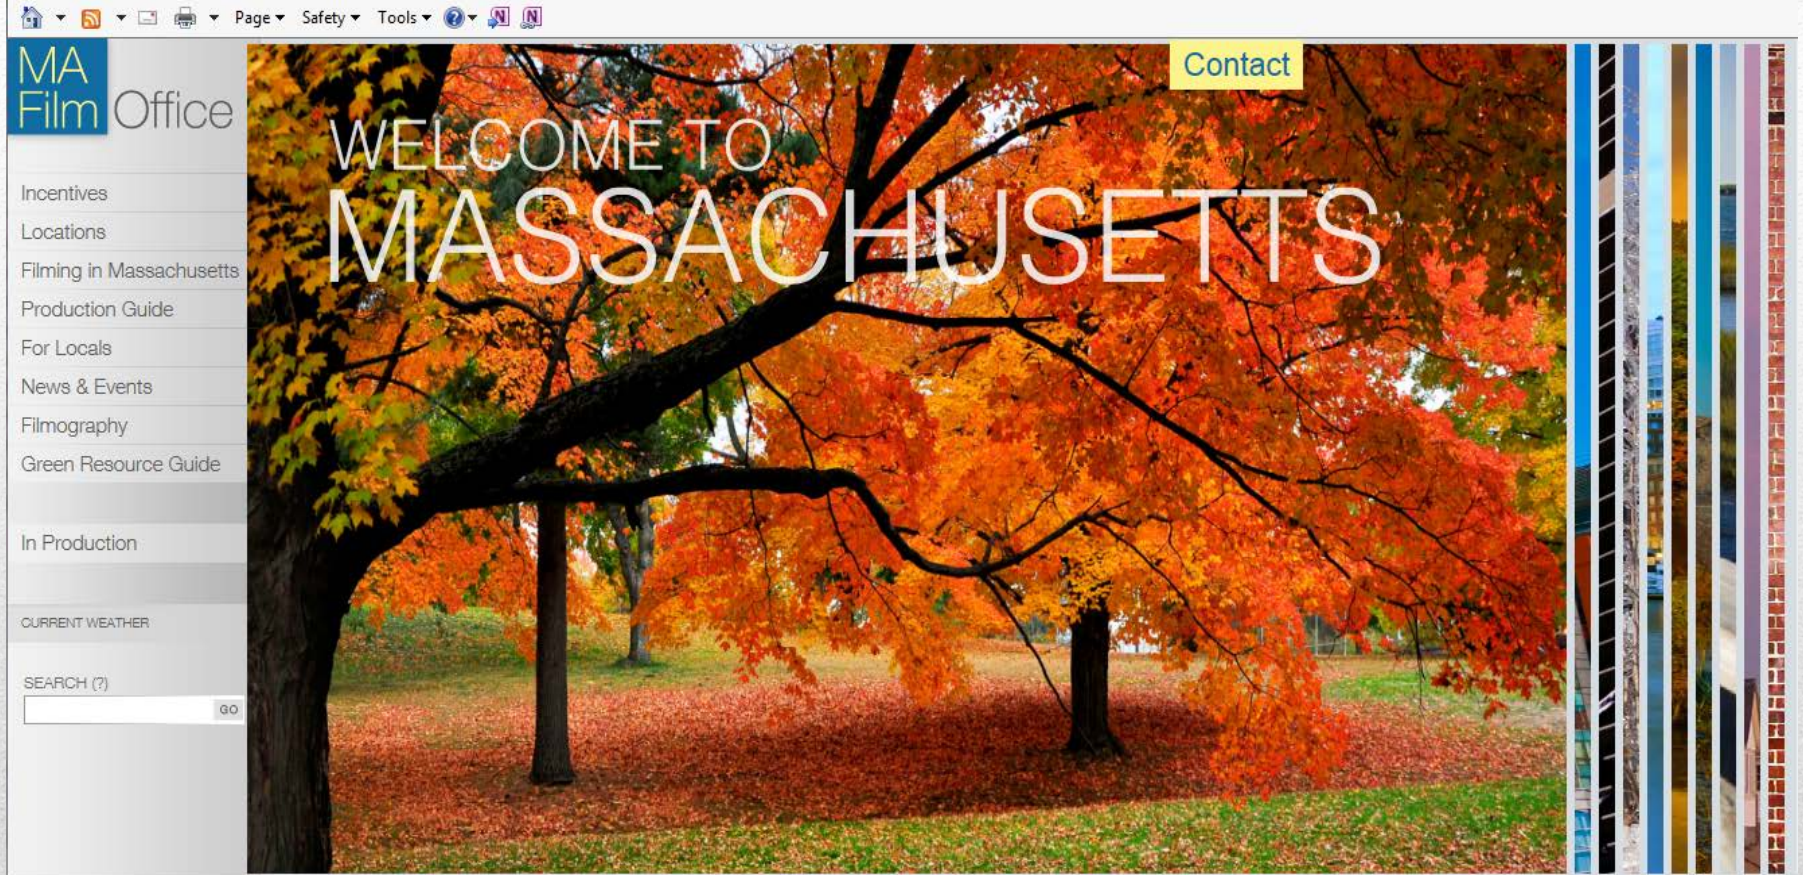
Page ▾ Safety ▾ Tools ▾

MA Film Office

Contact

WELCOME TO
MASSACHUSETTS

Incentives
Locations
Filming in Massachusetts
Production Guide
For Locals
News & Events
Filmography
Green Resource Guide

In Production

CURRENT WEATHER

SEARCH (?)
GO